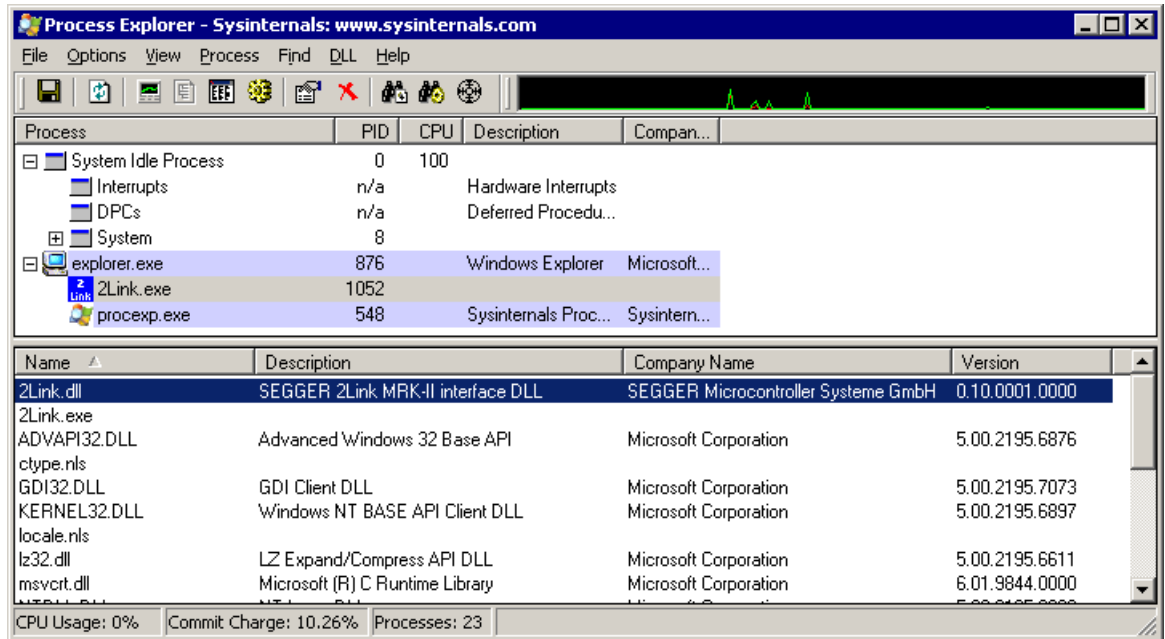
Process Explorer - Sysinternals: www.sysinternals.com

File Options View Process Find DLL Help

| Process | PID | CPU | Description | Compan... |
|---|---|---|---|---|
| System Idle Process | 0 | 100 | | |
| Interrupts | n/a | | Hardware Interrupts | |
| DPCs | n/a | | Deferred Procedu... | |
| System | 8 | | | |
| explorer.exe | 876 | | Windows Explorer | Microsoft... |
| 2Link.exe | 1052 | | | |
| procexp.exe | 548 | | Sysinternals Proc... | Sysintern... |

| Name | Description | Company Name | Version |
|---|---|---|---|
| 2Link.dll | SEGGER 2Link MRK-II interface DLL | SEGGER Microcontroller Systeme GmbH | 0.10.0001.0000 |
| 2Link.exe | | | |
| ADVAPI32.DLL | Advanced Windows 32 Base API | Microsoft Corporation | 5.00.2195.6876 |
| ctype.nls | | | |
| GDI32.DLL | GDI Client DLL | Microsoft Corporation | 5.00.2195.7073 |
| KERNEL32.DLL | Windows NT BASE API Client DLL | Microsoft Corporation | 5.00.2195.6897 |
| locale.nls | | | |
| lz32.dll | LZ Expand/Compress API DLL | Microsoft Corporation | 5.00.2195.6611 |
| msvcrt.dll | Microsoft (R) C Runtime Library | Microsoft Corporation | 6.01.9844.0000 |
| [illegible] | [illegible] | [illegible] | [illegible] |

CPU Usage: 0% | Commit Charge: 10.26% | Processes: 23